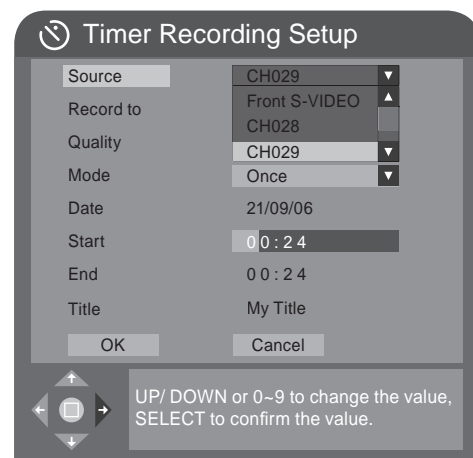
Timer Recording Setup

Source
Record to
Quality
Mode
Date
Start
End
Title

CH029
Front S-VIDEO
CH028
CH029
Once
21/09/06
00:24
00:24
My Title

OK
Cancel

UP/ DOWN or 0~9 to change the value, SELECT to confirm the value.